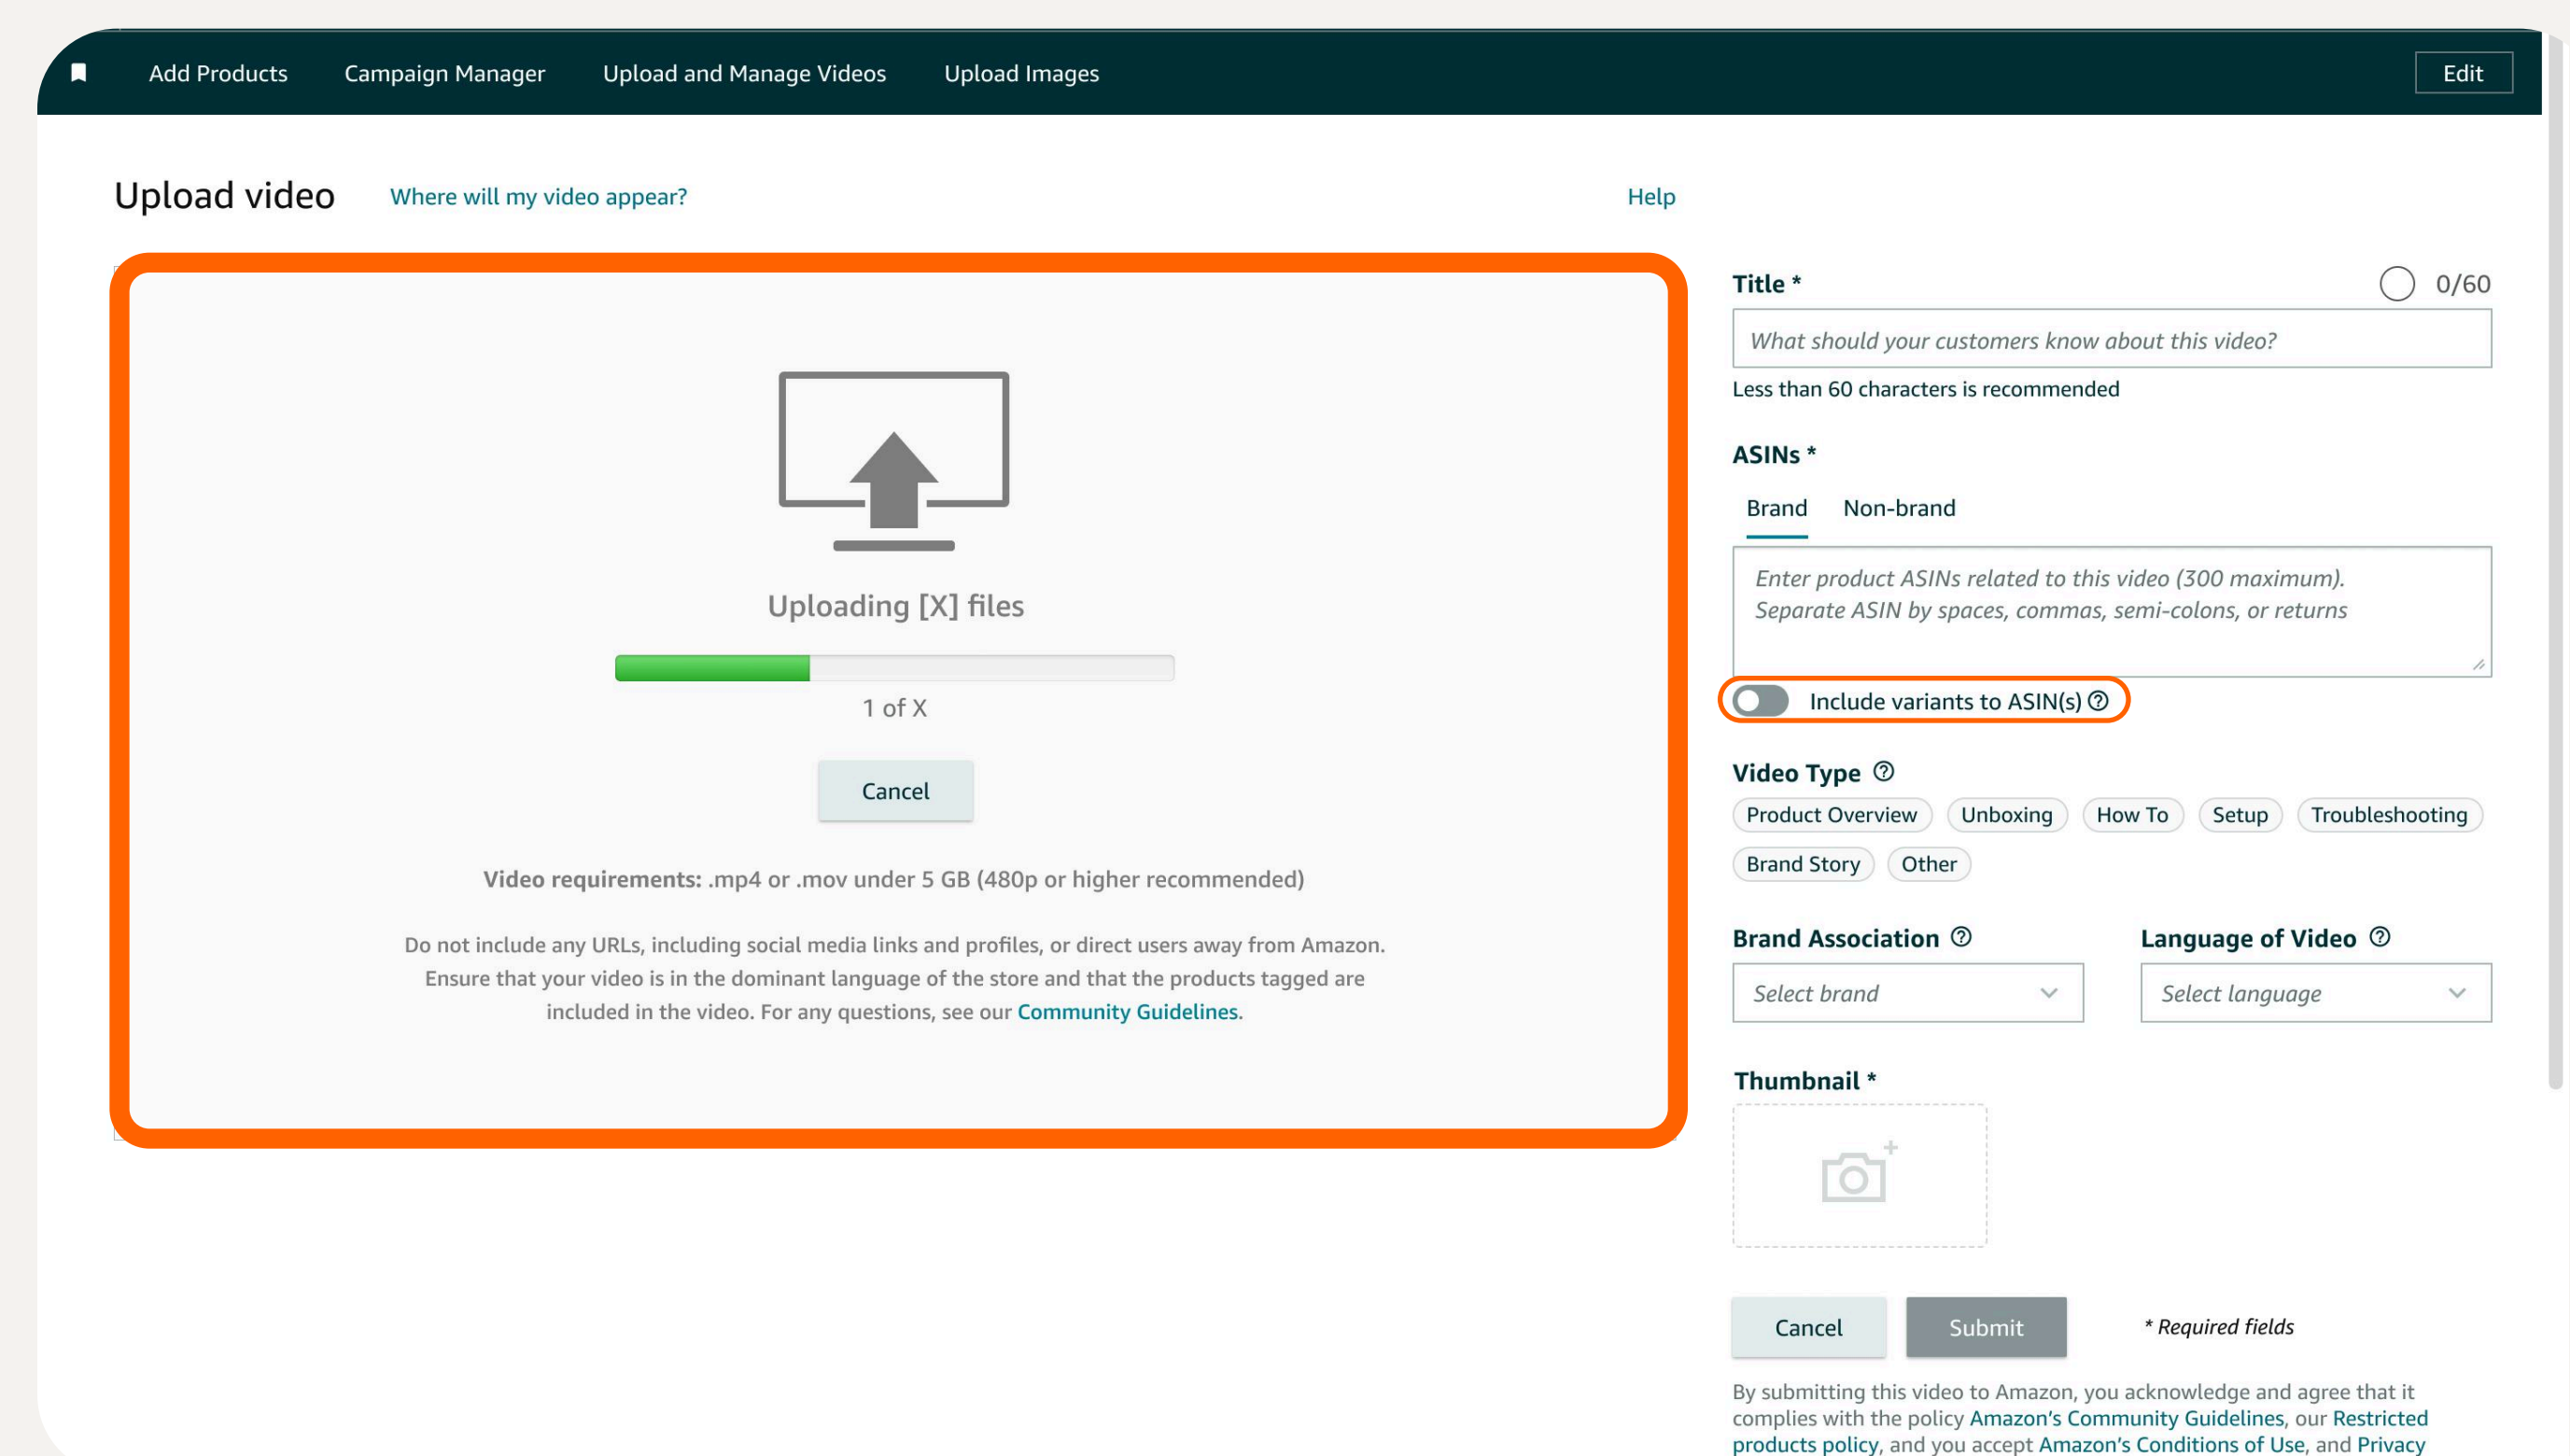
Add Products Campaign Manager Upload and Manage Videos Upload Images Edit

Upload video Where will my video appear? Help

Uploading [X] files

1 of X

Cancel

Video requirements: .mp4 or .mov under 5 GB (480p or higher recommended)

Do not include any URLs, including social media links and profiles, or direct users away from Amazon. Ensure that your video is in the dominant language of the store and that the products tagged are included in the video. For any questions, see our Community Guidelines.

Title * 0/60

What should your customers know about this video?

Less than 60 characters is recommended

ASINs *

Brand Non-brand

Enter product ASINs related to this video (300 maximum). Separate ASIN by spaces, commas, semi-colons, or returns

Include variants to ASIN(s)

Video Type

Product Overview Unboxing How To Setup Troubleshooting Brand Story Other

Brand Association

Select brand

Language of Video

Select language

Thumbnail *

Cancel Submit * Required fields

By submitting this video to Amazon, you acknowledge and agree that it complies with the policy Amazon's Community Guidelines, our Restricted products policy, and you accept Amazon's Conditions of Use, and Privacy